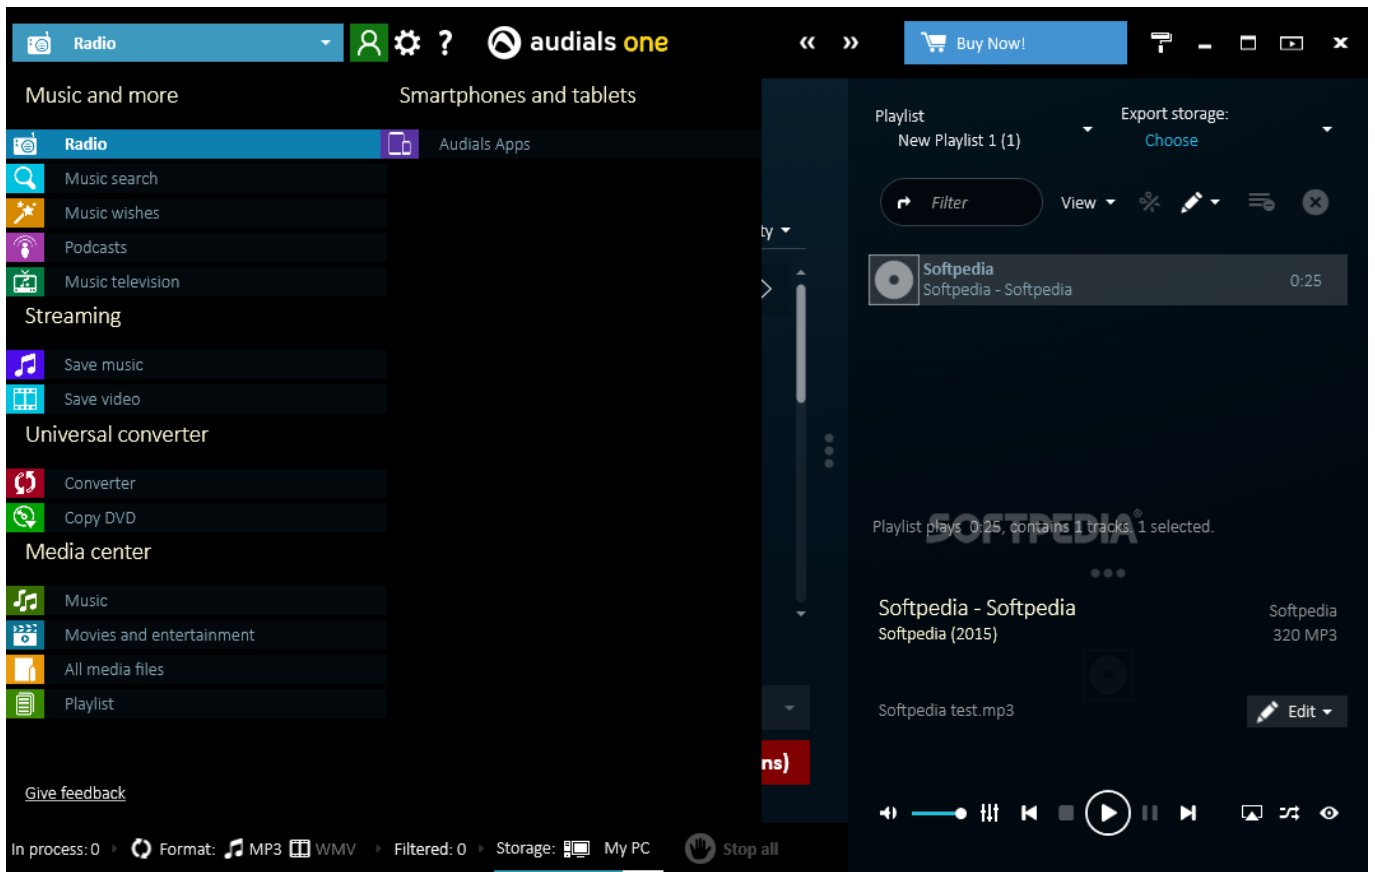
Radio

? audials one

« »

Buy Now!

Music and more

Smartphones and tablets

Radio

Audials Apps

Music search

Music wishes

Podcasts

Music television

Streaming

Save music

Save video

Universal converter

Converter

Copy DVD

Media center

Music

Movies and entertainment

All media files

Playlist

Give feedback

ty

ns)

Playlist

New Playlist 1 (1)

Export storage:

Choose

Filter

View

Softpedia

Softpedia - Softpedia

0:25

Playlist plays 0:25, contains 1 tracks, 1 selected.

SOFTPEDIA®

Softpedia - Softpedia

Softpedia (2015)

Softpedia

320 MP3

Softpedia test.mp3

Edit

In process: 0 Format: MP3 WMV Filtered: 0 Storage: My PC Stop all